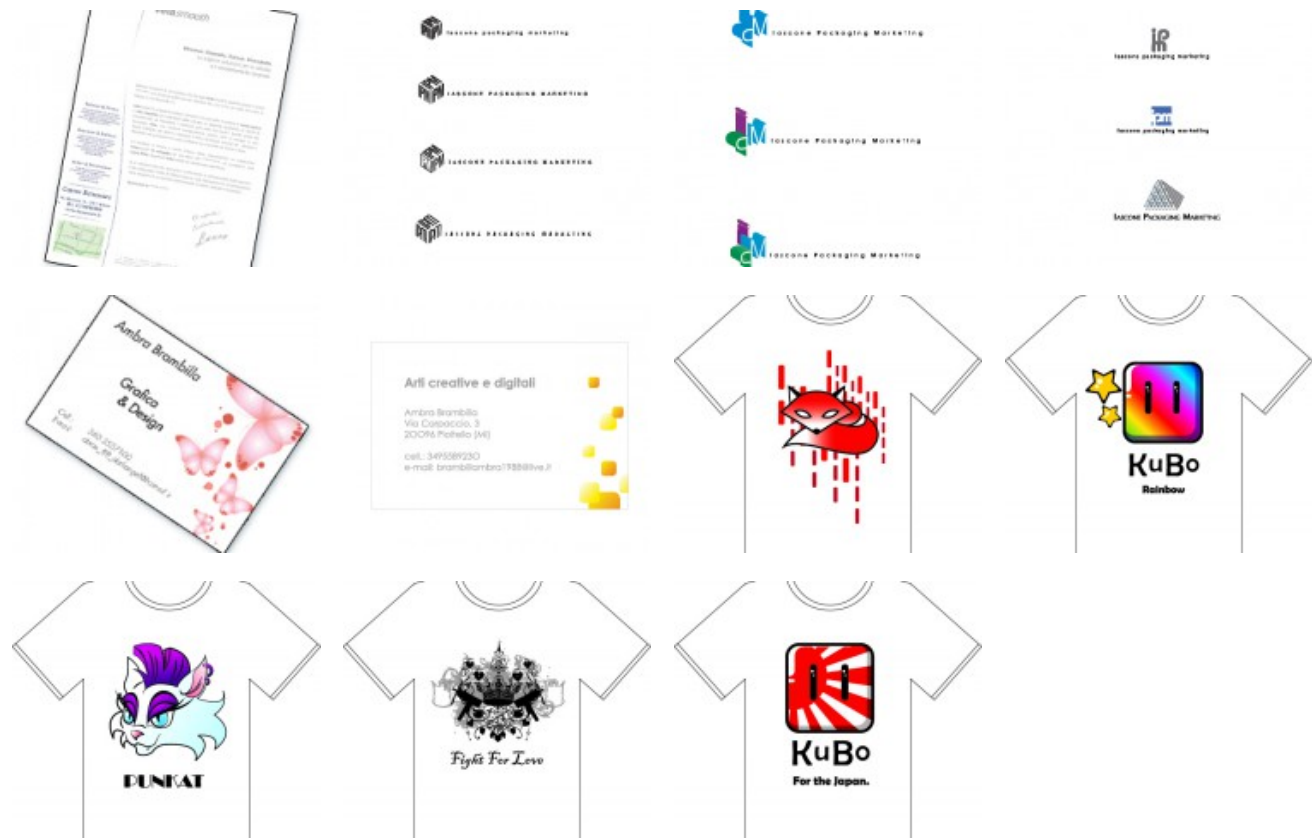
Iascone packaging marketing

IASCONE PACKAGING MARKETING

IASCONE PACKAGING MARKETING

IASCONE PACKAGING MARKETING

Iascone Packaging Marketing

Iascone Packaging Marketing

Iascone Packaging Marketing

Iascone packaging marketing

Iascone packaging marketing

IASCONE PACKAGING MARKETING

Ambra Brambilla

Grafica & Design

Cell.:
Email:

Arti creative e digitali

Ambra Brambilla
Via Corbaccio, 3
20096 Pioltello (MI)

cell.: 3495589230
e-mail: brambillaambra1988@live.it

KuBo
Rainbow

PUNKAT

Fight For Love

KuBo
For the Japan.